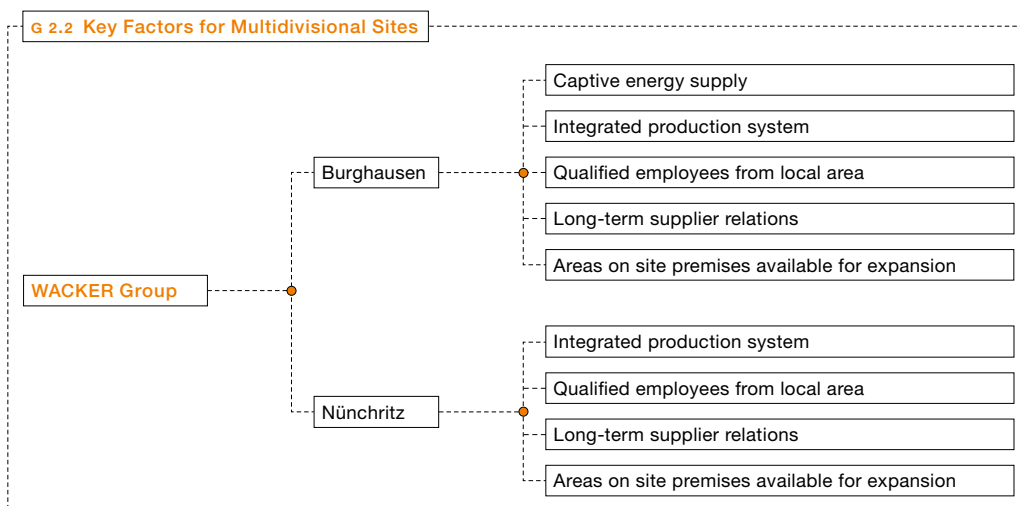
G 2.2 Key Factors for Multidivisional Sites

WACKER Group

Burghausen

Captive energy supply

Integrated production system

Qualified employees from local area

Long-term supplier relations

Areas on site premises available for expansion

Nünchritz

Integrated production system

Qualified employees from local area

Long-term supplier relations

Areas on site premises available for expansion